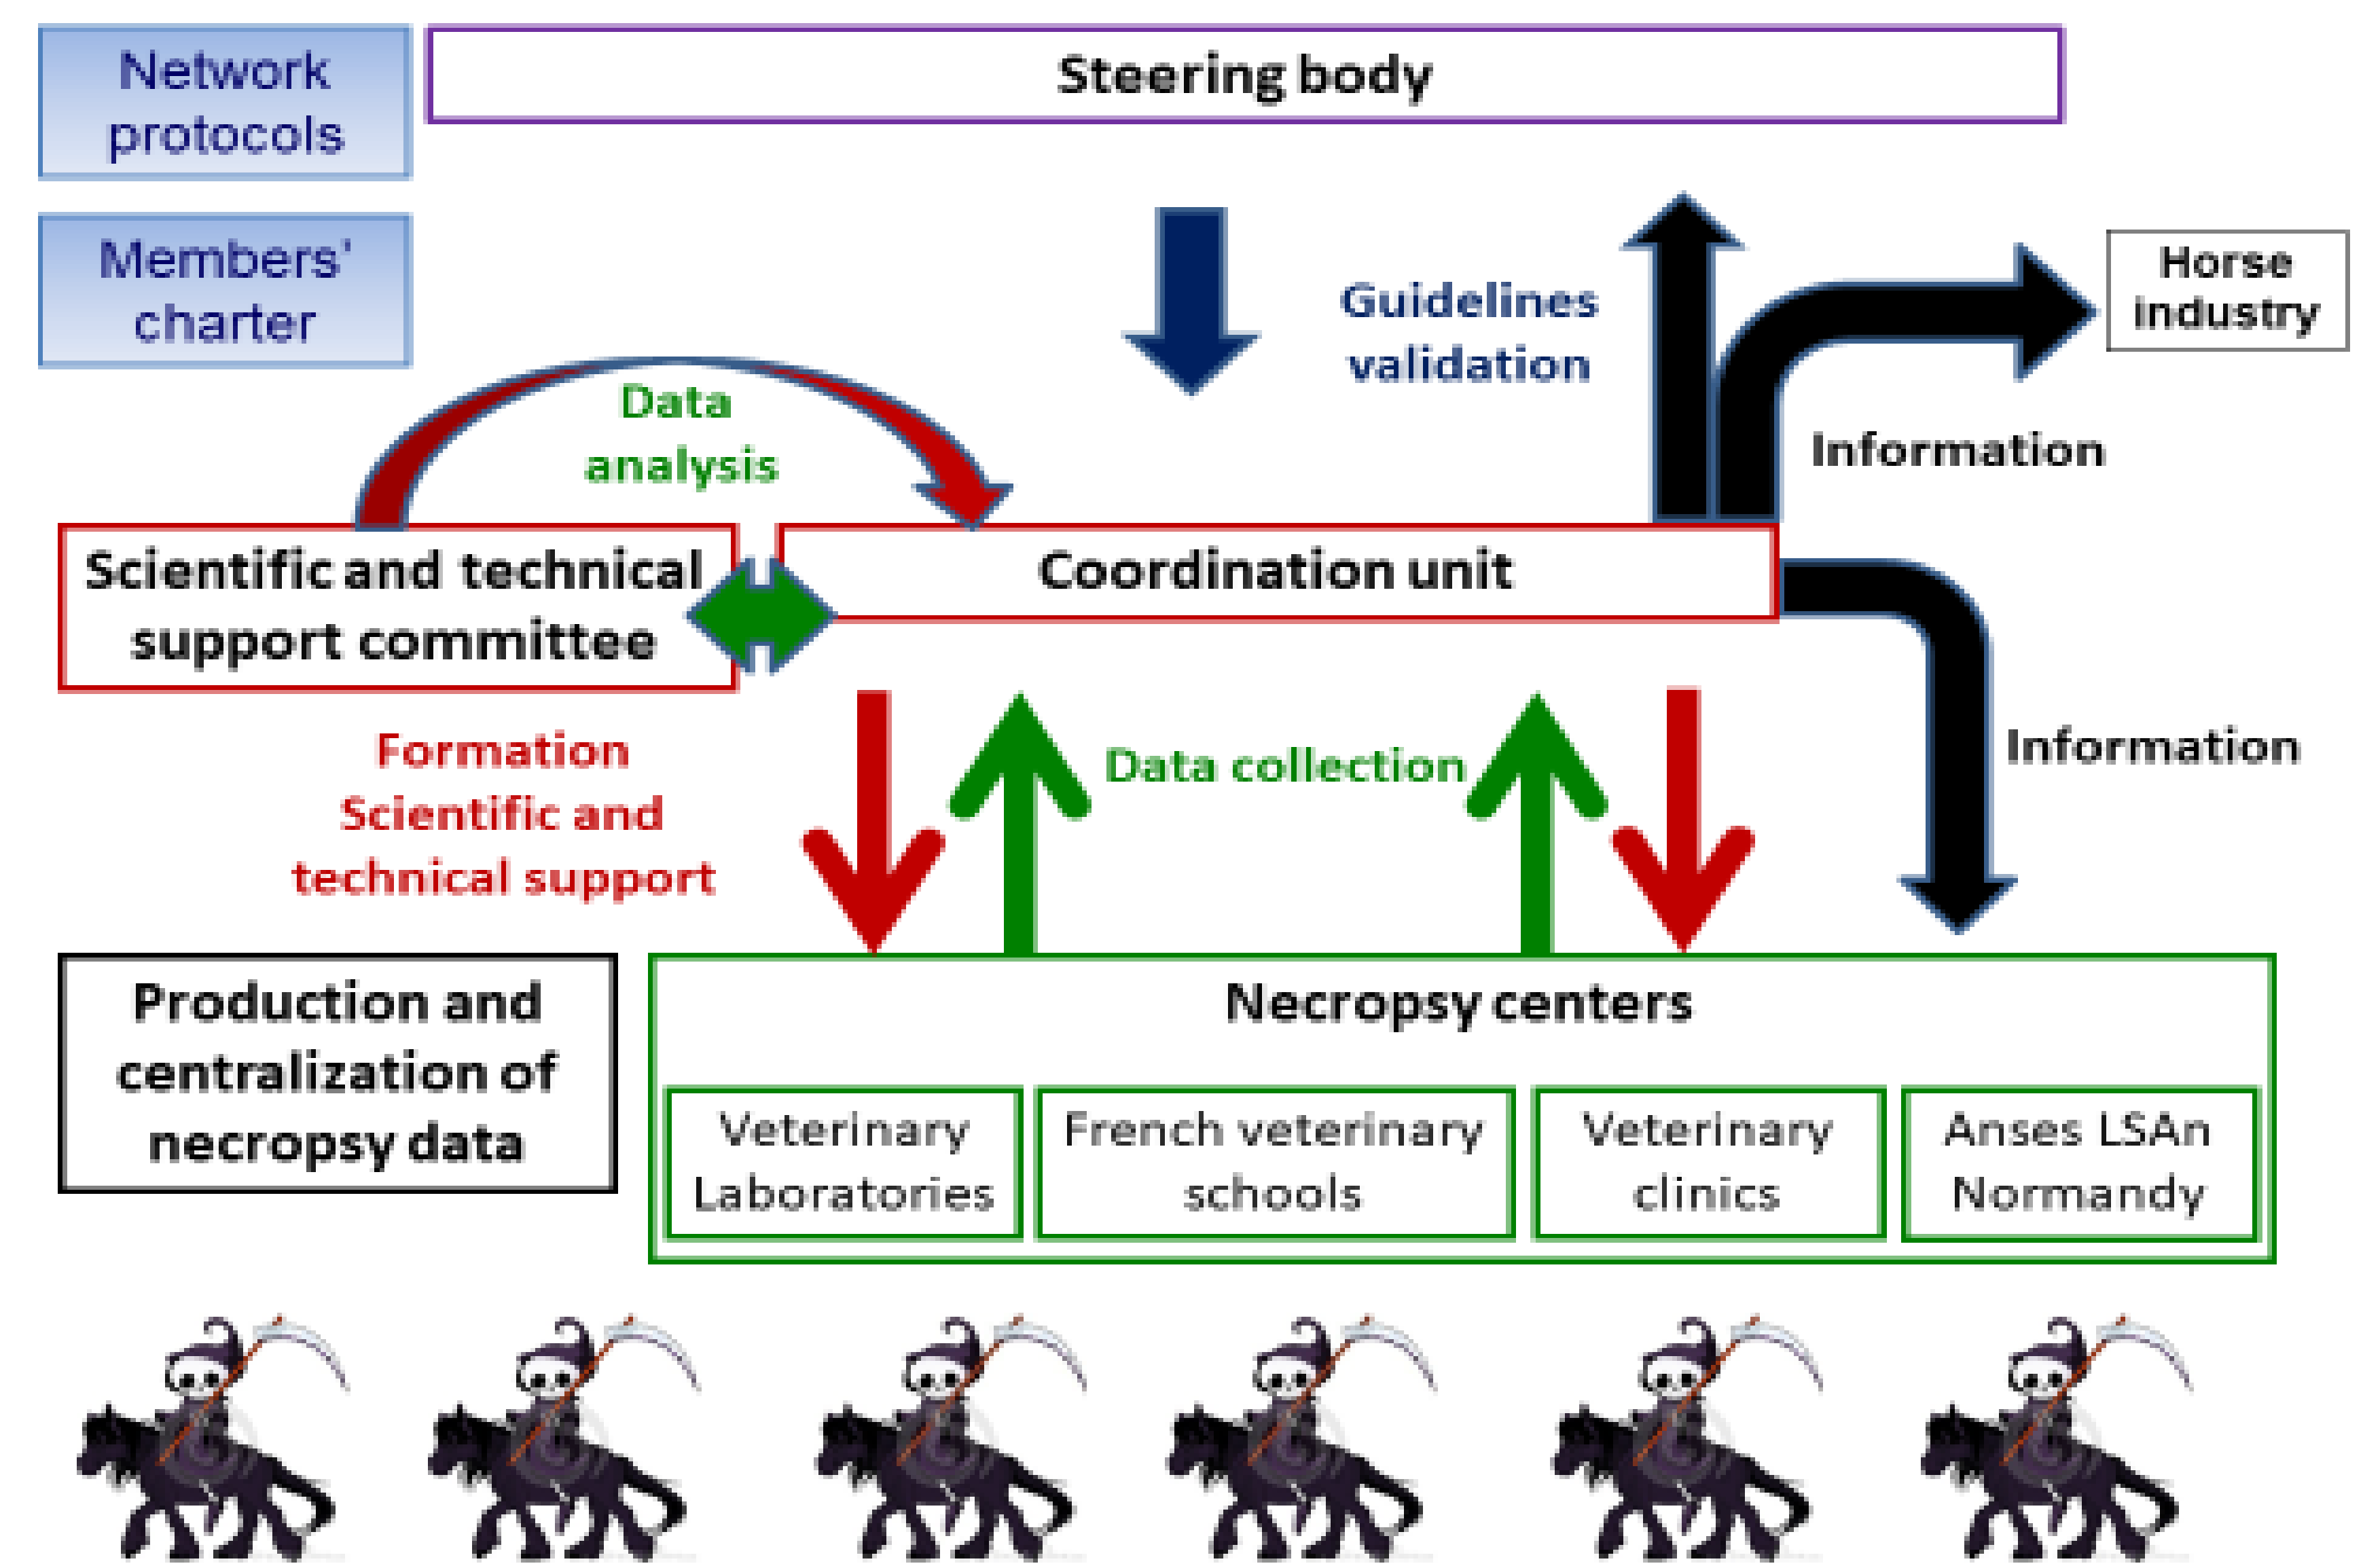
Network protocols

Steering body

Members' charter

Guidelines validation

Horse industry

Data analysis

Information

Scientific and technical support committee

Coordination unit

Formation
Scientific and technical support

Data collection

Information

Production and centralization of necropsy data

Necropsy centers

Veterinary Laboratories

French veterinary schools

Veterinary clinics

Anses LSAn Normandy